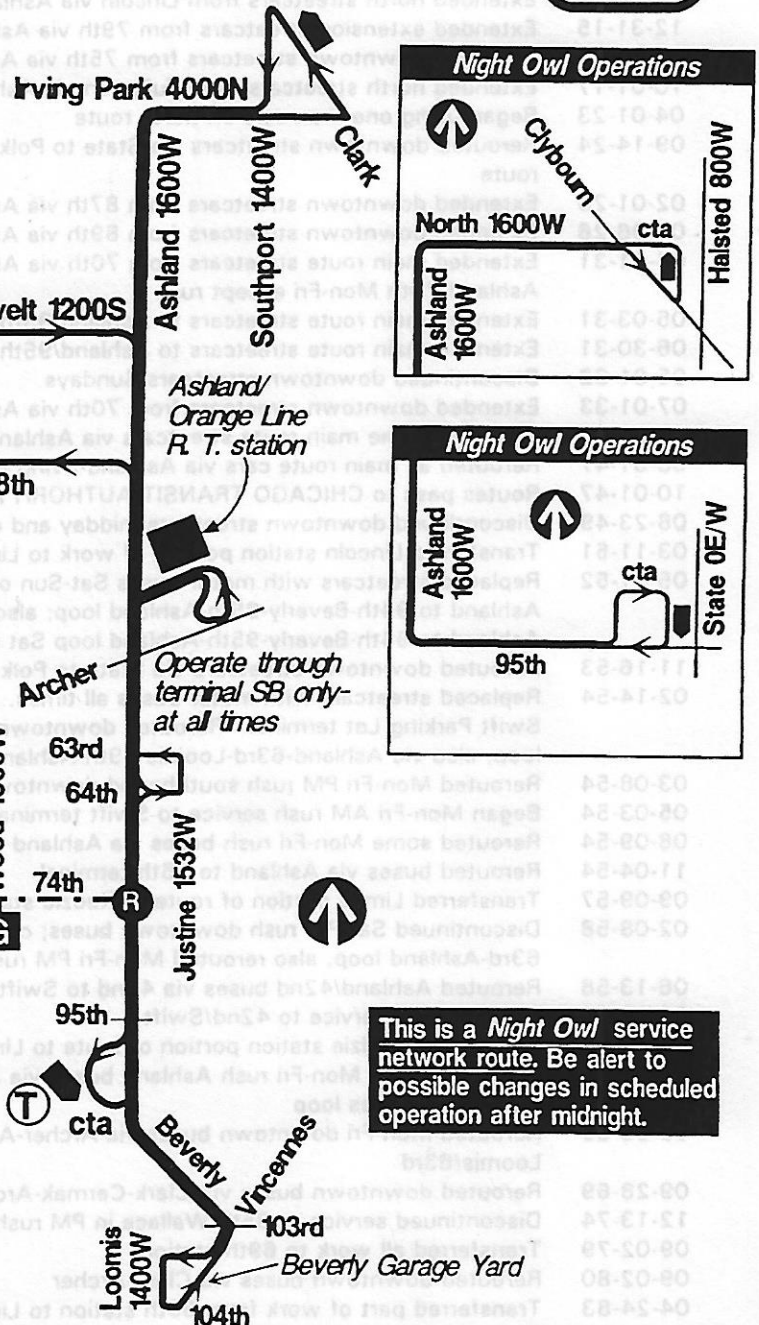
Irving Park 4000N

Clark

Ashland 1600W

Southport 1400W

velt 1200S

Ashland/ Orange Line R. T. station

8th

Archer

Operate through terminal SB only- at all times

63rd

64th

74th

R

Justine 1532W

95th

T

cta

Beverly

Vincennes

103rd

Loomis 1400W

Beverly Garage Yard

104th

Night Owl Operations

Clybourn

Halsted 800W

North 1600W

cta

Ashland 1600W

Night Owl Operations

Ashland 1600W

State 0E/W

cta

95th

This is a *Night Owl* service network route. Be alert to possible changes in scheduled operation after midnight.

12-31-15 Extended extension streetcars from 79th via As

04-01-23

09-14-24

02-01-2

05-03-31

06-30-31

07-01-33

10-01-47

08-23-49

03-11-51

11-16-53

02-14-54

03-08-54

05-03-54

08-09-54

11-04-54

09-09-57

02-08-58

06-13-58

09-28-69

12-13-74

09-02-79

09-02-80

04-24-83